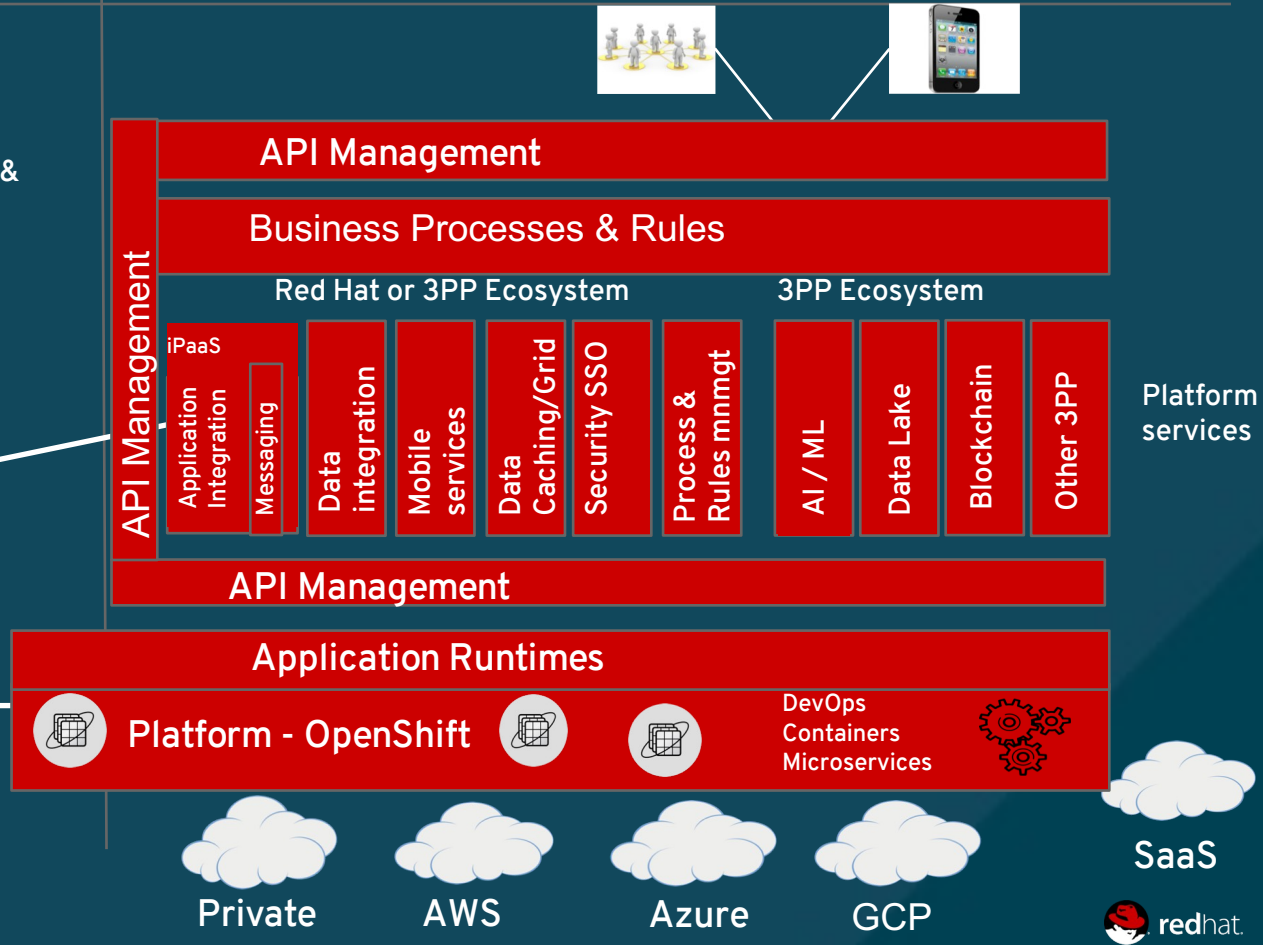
&

API Management

Business Processes & Rules

API Management

Red Hat or 3PP Ecosystem

3PP Ecosystem

iPaaS

Application Integration

Messaging

Data integration

Mobile services

Data Caching/Grid

Security SSO

Process & Rules mnmgt

AI / ML

Data Lake

Blockchain

Other 3PP

Platform services

API Management

Application Runtimes

Platform - OpenShift

DevOps
Containers
Microservices

SaaS

Private

AWS

Azure

GCP

redhat.